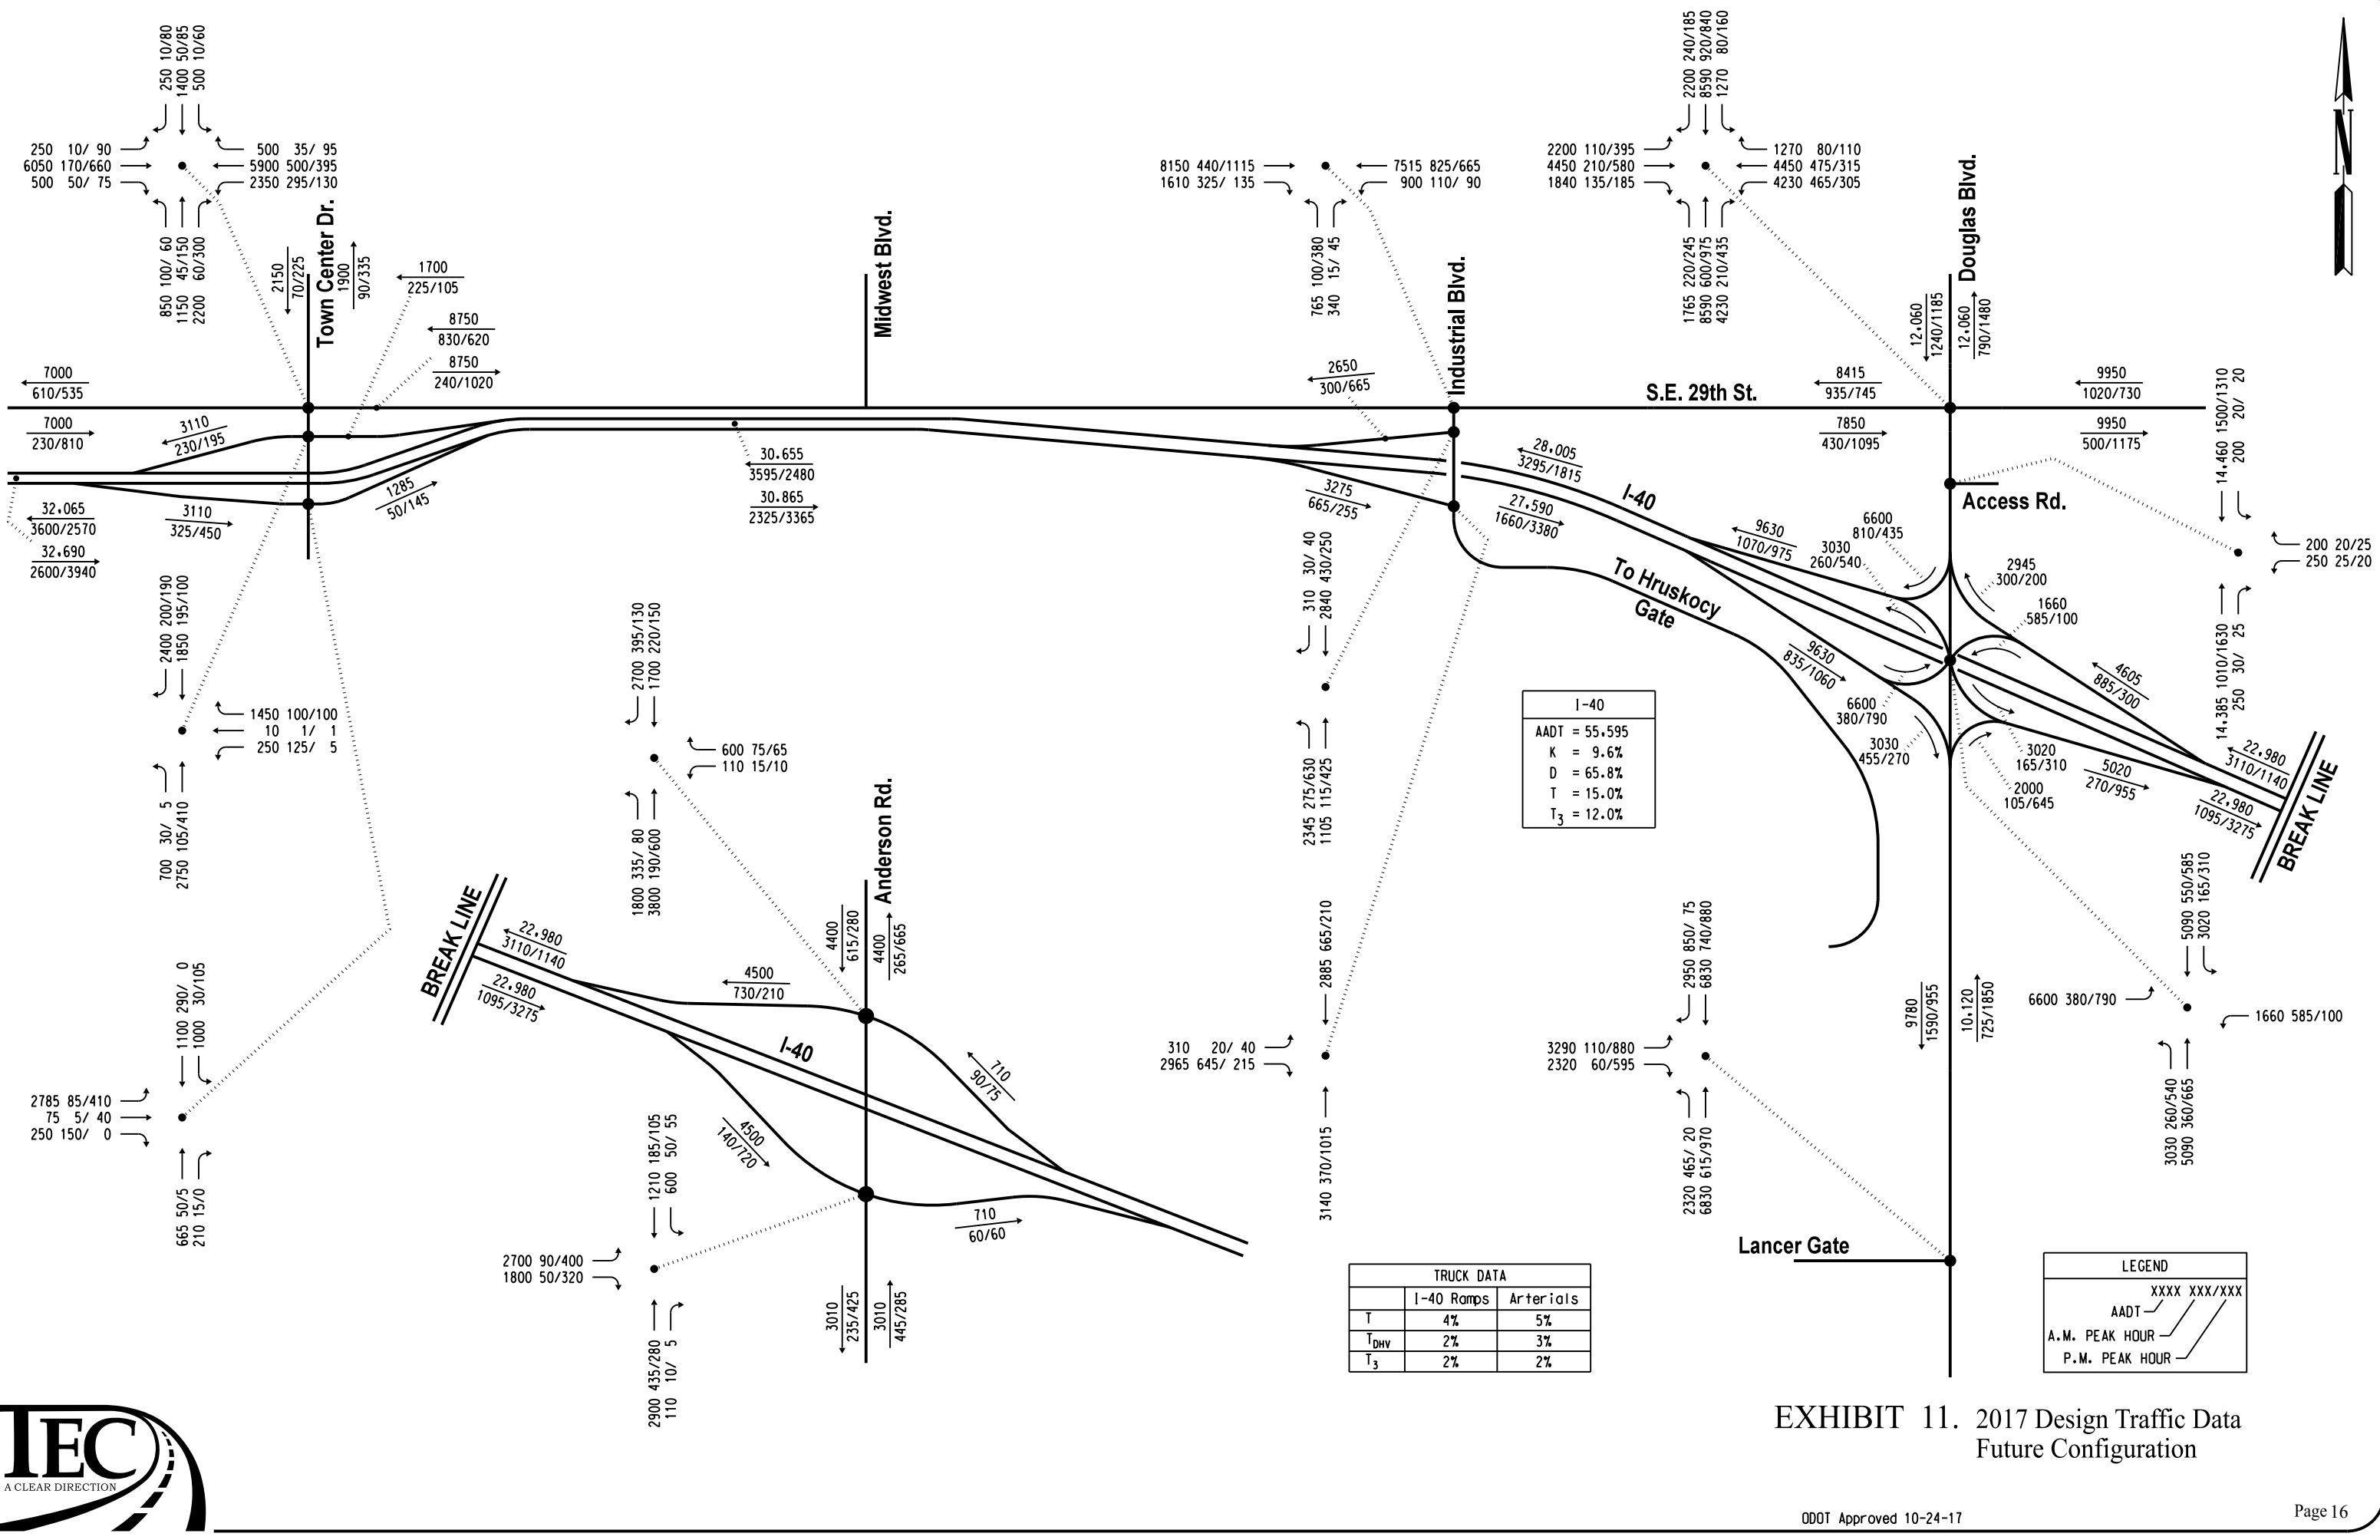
250 10/80
1400 50/85
500 10/60

250 10/ 90
6050 170/660
500 50/ 75

500 35/ 95
5900 500/395
2350 295/130

850 100/ 60
1150 45/150
2200 60/300

2150
70/225

Town Center Dr.

1900
90/335

1700
225/105

8750
830/620

8750
240/1020

7000
610/535

7000
230/810

3110
230/195

1285
50/145

32,065
3600/2570

3110
325/450

32,690
2600/3940

Midwest Blvd.

30,655
3595/2480

30,865
2325/3365

8150 440/1115
1610 325/ 135

7515 825/665
900 110/ 90

765 100/380
340 15/ 45

2650
300/665

Industrial Blvd.

3275
665/255

28,005
3295/1815

27,590
1660/3380

I-40

2200 240/185
8590 920/840
1270 80/160

2200 110/395
4450 210/580
1840 135/185

1270 80/110
4450 475/315
4230 465/305

1765 220/245
8590 600/975
4230 210/435

Douglas Blvd.

12,060
1240/1185

12,060
790/1480

S.E. 29th St.

8415
935/745

7850
430/1095

9950
1020/730

9950
500/1175

14,460 1500/1310
200 20/ 20

Access Rd.

200 20/25
250 25/20

6600
810/435

3030
260/540

9630
1070/975

2945
300/200

1660
585/100

To Hruskocy Gate

9630
835/1060

6600
380/790

3030
455/270

3020
165/310

2000
105/645

4605
885/300

5020
270/955

22,980
3110/1140

22,980
1095/3275

BREAK LINE

14,385 1010/1630
250 30/ 25

2400 200/190
1850 195/100

1450 100/100
10 1/ 1
250 125/ 5

700 30/ 5
2750 105/410

2700 395/130
1700 220/150

600 75/65
110 15/10

1800 335/ 80
3800 190/600

310 30/ 40
2840 430/250

2345 275/630
1105 115/425

| I-40 |
|---|
| AADT = 55,595 |
| K = 9.6% |
| D = 65.8% |
| T = 15.0% |
| $T_3$ = 12.0% |

BREAK LINE

22,980
3110/1140

22,980
1095/3275

4500
730/210

I-40

4400
615/280

Anderson Rd.

4400
265/665

710
90/75

4500
140/720

710
60/60

1100 290/ 0
1000 30/105

2785 85/410
75 5/ 40
250 150/ 0

665 50/5
210 15/0

1210 185/105
600 50/ 55

2700 90/400
1800 50/320

2900 435/280
110 10/ 5

3010
235/425

3010
445/285

2885 665/210

310 20/ 40
2965 645/ 215

3140 370/1015

2950 850/ 75
6830 740/880

3290 110/880
2320 60/595

2320 465/ 20
6830 615/970

9780
1590/955

10,120
725/1850

5090 550/585
3020 165/310

6600 380/790

1660 585/100

3030 260/540
5090 360/665

Lancer Gate

| TRUCK DATA | I-40 Ramps | Arterials |
|---|---|---|
| T | 4% | 5% |
| $T_{DHV}$ | 2% | 3% |
| $T_3$ | 2% | 2% |

LEGEND
XXXX XXX/XXX
AADT
A.M. PEAK HOUR
P.M. PEAK HOUR

TEC
A CLEAR DIRECTION

EXHIBIT 11. 2017 Design Traffic Data
Future Configuration

ODOT Approved 10-24-17

Page 16